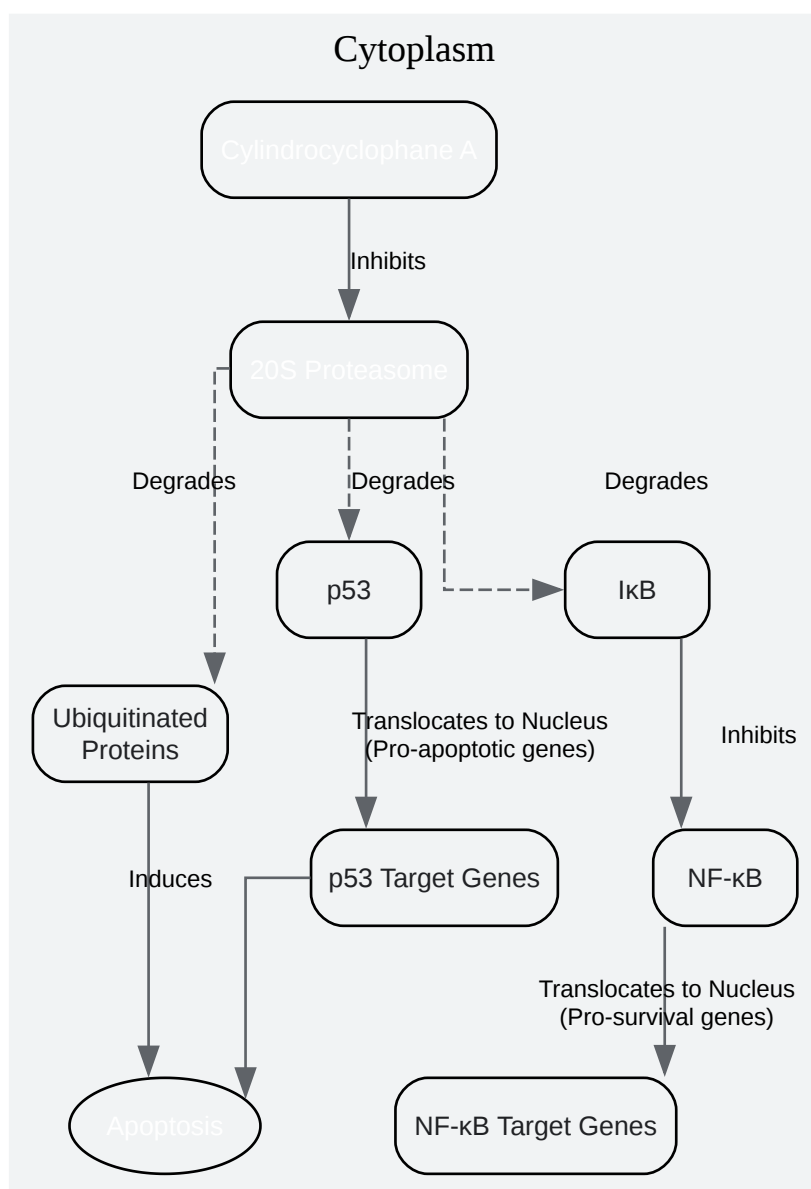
Cytoplasm

Cylindrocyclophane A

Inhibits

20S Proteasome

Degrades

Degrades

Degrades

p53

IκB

Ubiquitinated Proteins

Translocates to Nucleus (Pro-apoptotic genes)

Inhibits

Induces

p53 Target Genes

NF-κB

Translocates to Nucleus (Pro-survival genes)

Apoptosis

NF-κB Target Genes